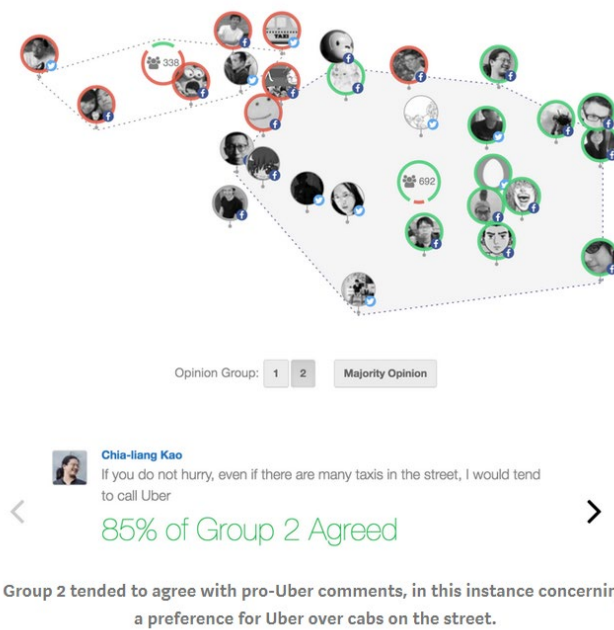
338

TAXI

692

Opinion Group: 1 2 Majority Opinion

Chia-liang Kao
If you do not hurry, even if there are many taxis in the street, I would tend to call Uber

85% of Group 2 Agreed

Group 2 tended to agree with pro-Uber comments, in this instance concernir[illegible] a preference for Uber over cabs on the street.